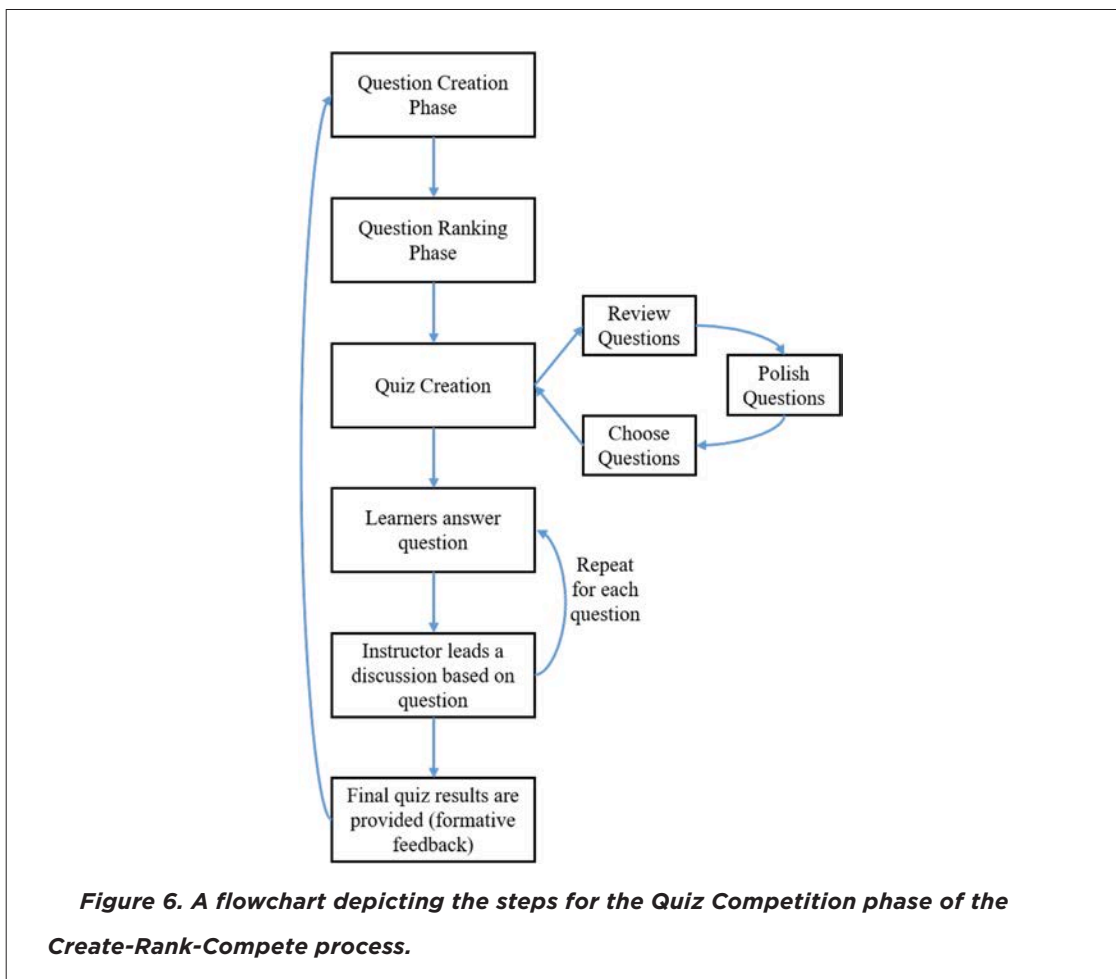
Question Creation Phase

Question Ranking Phase

Quiz Creation

Review Questions

Polish Questions

Choose Questions

Learners answer question

Repeat for each question

Instructor leads a discussion based on question

Final quiz results are provided (formative feedback)

Figure 6. A flowchart depicting the steps for the Quiz Competition phase of the Create-Rank-Compete process.